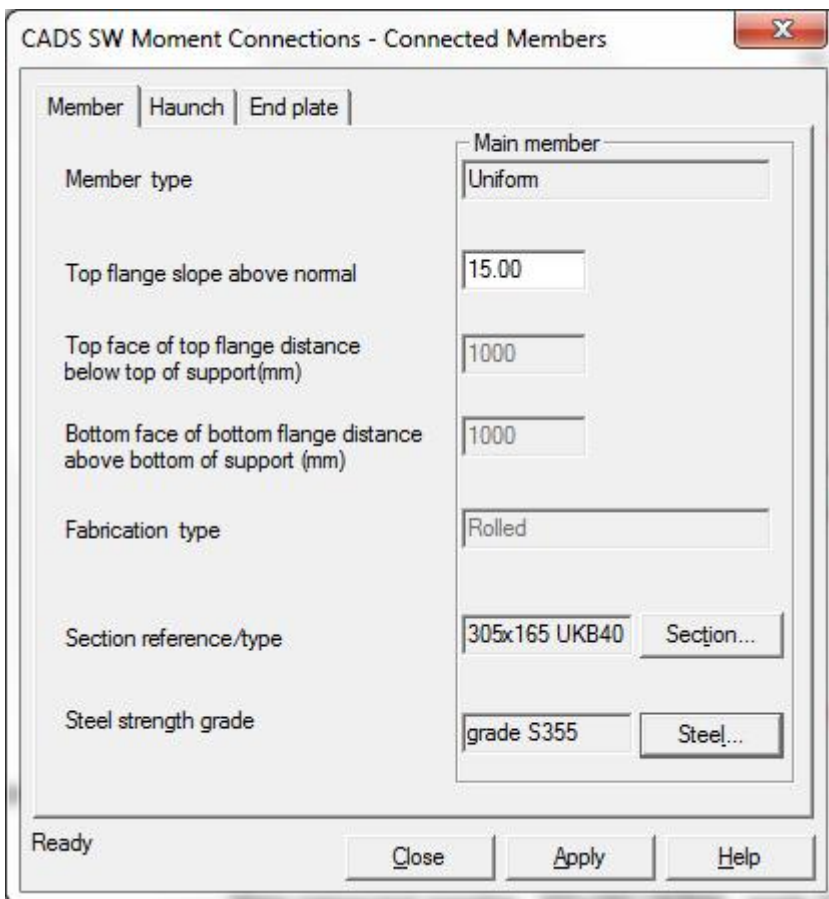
CADS SW Moment Connections - Connected Members

Member | Haunch | End plate

Main member

Member type
Uniform

Top flange slope above normal
15.00

Top face of top flange distance below top of support(mm)
1000

Bottom face of bottom flange distance above bottom of support (mm)
1000

Fabrication type
Rolled

Section reference/type
305x165 UKB40
Section...

Steel strength grade
grade S355
Steel...

Ready
Close
Apply
Help